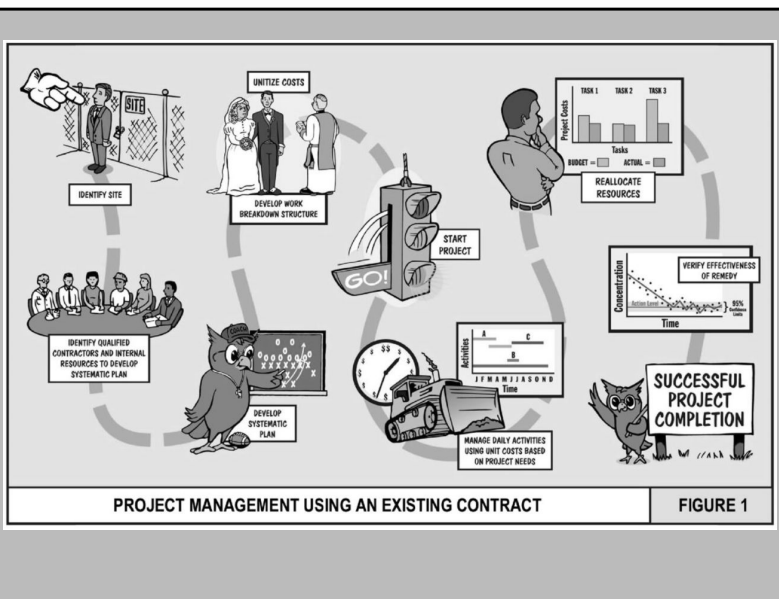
SITE

IDENTIFY SITE

UNITIZE COSTS

DEVELOP WORK BREAKDOWN STRUCTURE

START PROJECT

GO!

TASK 1 TASK 2 TASK 3

Project Costs

Tasks

BUDGET = ACTUAL =

REALLOCATE RESOURCES

VERIFY EFFECTIVENESS OF REMEDY

Concentration

Action Level

95% Confidence Limits

Time

IDENTIFY QUALIFIED CONTRACTORS AND INTERNAL RESOURCES TO DEVELOP SYSTEMATIC PLAN

COACH

DEVELOP SYSTEMATIC PLAN

A C B

Activities

J F M A M J J A S O N D

Time

MANAGE DAILY ACTIVITIES USING UNIT COSTS BASED ON PROJECT NEEDS

SUCCESSFUL PROJECT COMPLETION

PROJECT MANAGEMENT USING AN EXISTING CONTRACT

FIGURE 1